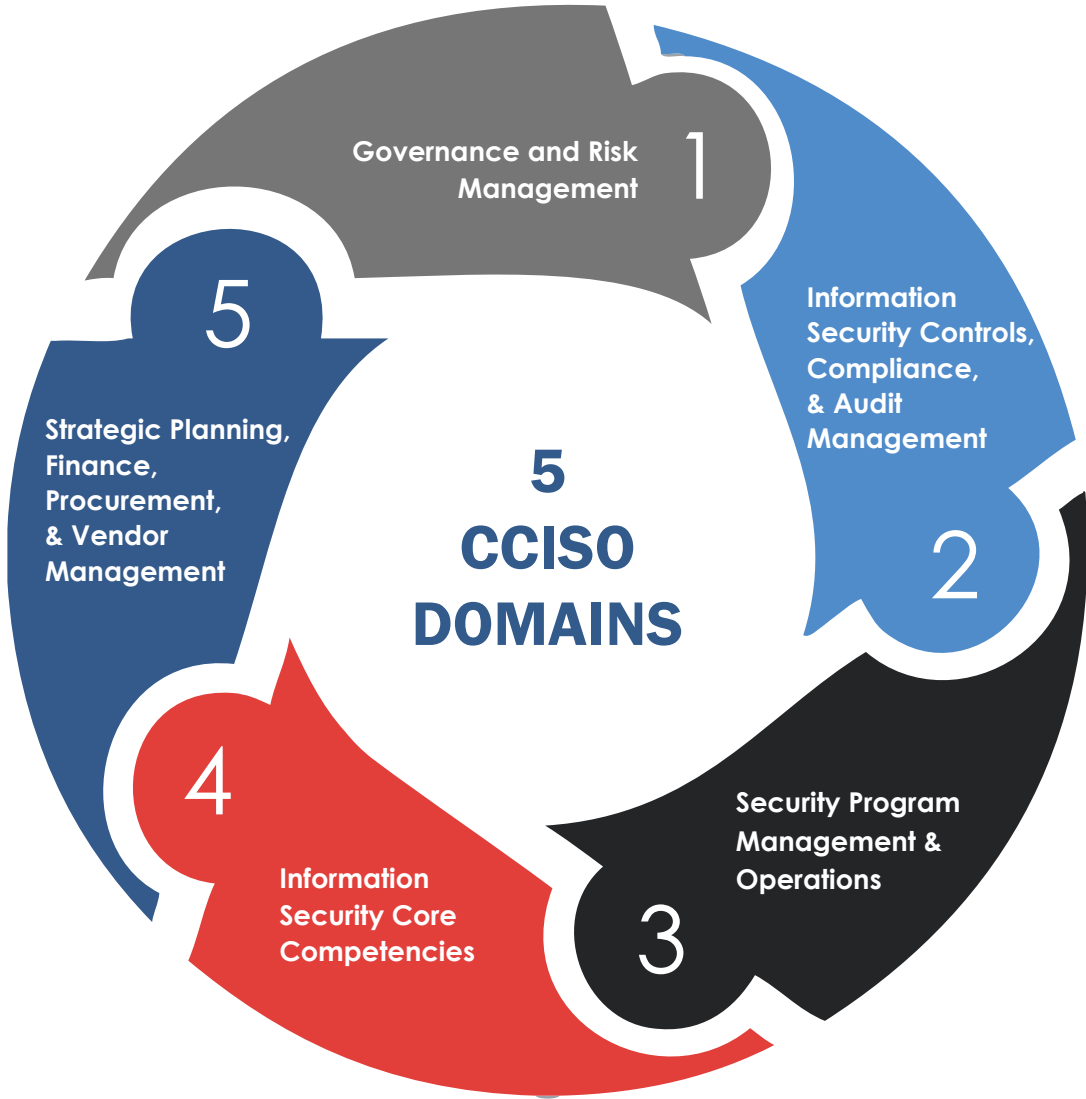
Governance and Risk Management 1

Information Security Controls, Compliance, & Audit Management

2

Security Program Management & Operations

3

4

Information Security Core Competencies

5

Strategic Planning, Finance, Procurement, & Vendor Management

5
CCISO
DOMAINS